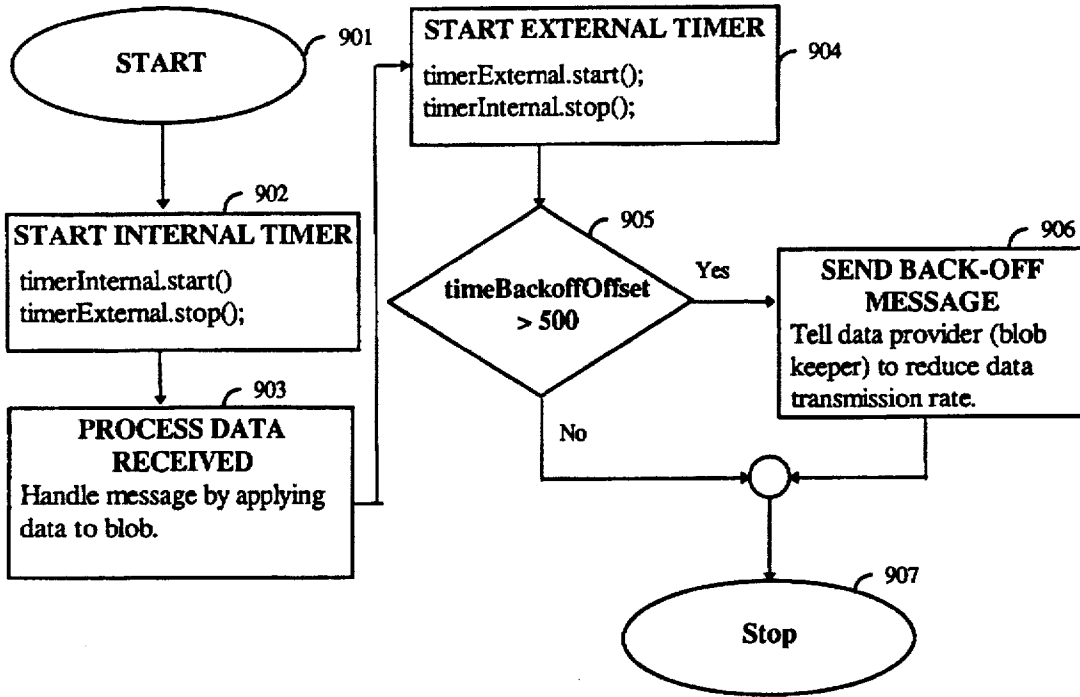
START

901

902

START INTERNAL TIMER

timerInternal.start()
timerExternal.stop();

903

PROCESS DATA RECEIVED

Handle message by applying data to blob.

START EXTERNAL TIMER

904

timerExternal.start();
timerInternal.stop();

905

timeBackoffOffset > 500

Yes

No

906

SEND BACK-OFF MESSAGE

Tell data provider (blob keeper) to reduce data transmission rate.

907

Stop